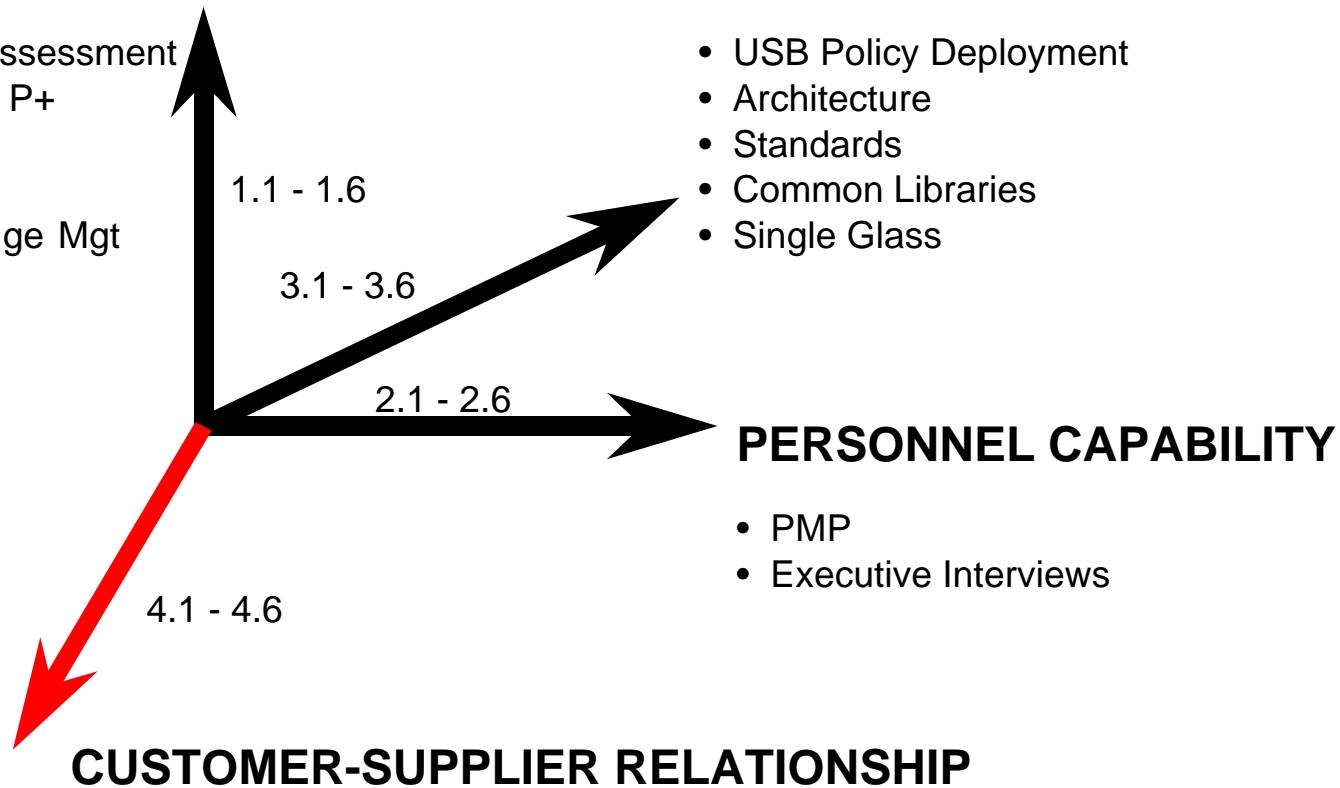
ssessment
P+

ge Mgt

1.1 - 1.6

- USB Policy Deployment
- Architecture
- Standards
- Common Libraries
- Single Glass

3.1 - 3.6

2.1 - 2.6

PERSONNEL CAPABILITY

- PMP
- Executive Interviews

4.1 - 4.6

CUSTOMER-SUPPLIER RELATIONSHIP